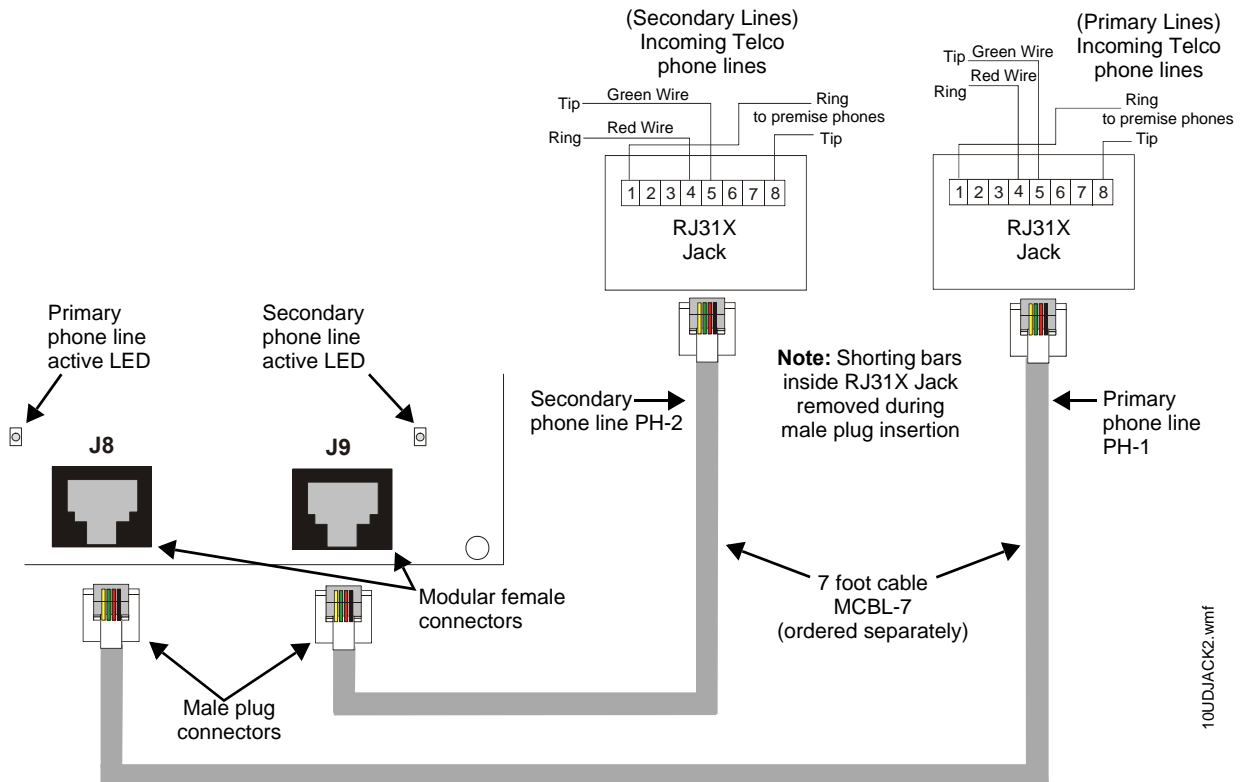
(Secondary Lines)
Incoming Telco
phone lines

Tip
Green Wire
Ring
Red Wire
Ring
to premise phones
Tip

| 1 | 2 | 3 | 4 | 5 | 6 | 7 | 8 |
|---|---|---|---|---|---|---|---|

RJ31X
Jack

(Primary Lines)
Incoming Telco
phone lines

Tip
Green Wire
Red Wire
Ring
Ring
to premise phones
Tip

| 1 | 2 | 3 | 4 | 5 | 6 | 7 | 8 |
|---|---|---|---|---|---|---|---|

RJ31X
Jack

Primary
phone line
active LED

Secondary
phone line
active LED

Secondary
phone line PH-2

**Note:** Shorting bars inside RJ31X Jack removed during male plug insertion

Primary
phone line
PH-1

J8

J9

Modular female
connectors

7 foot cable
MCBL-7
(ordered separately)

Male plug
connectors

10UDJACK2.wmf